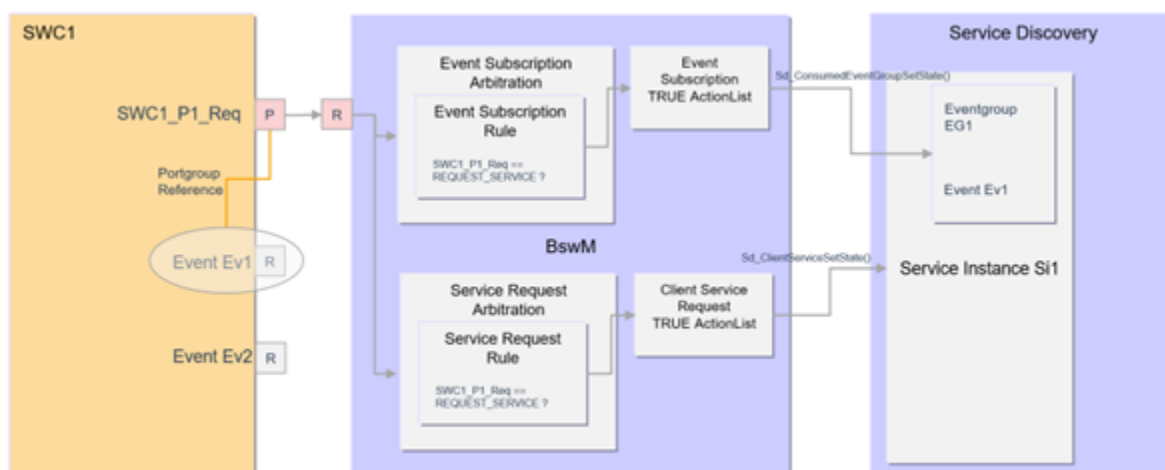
SWC1

SWC1_P1_Req

P

Portgroup Reference

Event Ev1 R

Event Ev2 R

R

Event Subscription Arbitration

Event Subscription Rule

SWC1_P1_Req == REQUEST_SERVICE ?

Event Subscription TRUE ActionList

Sd_ConsumedEventGroupSetState()

BswM

Service Request Arbitration

Service Request Rule

SWC1_P1_Req == REQUEST_SERVICE ?

Client Service Request TRUE ActionList

Sd_ClientServiceSetState()

Service Discovery

Eventgroup EG1

Event Ev1

Service Instance Si1